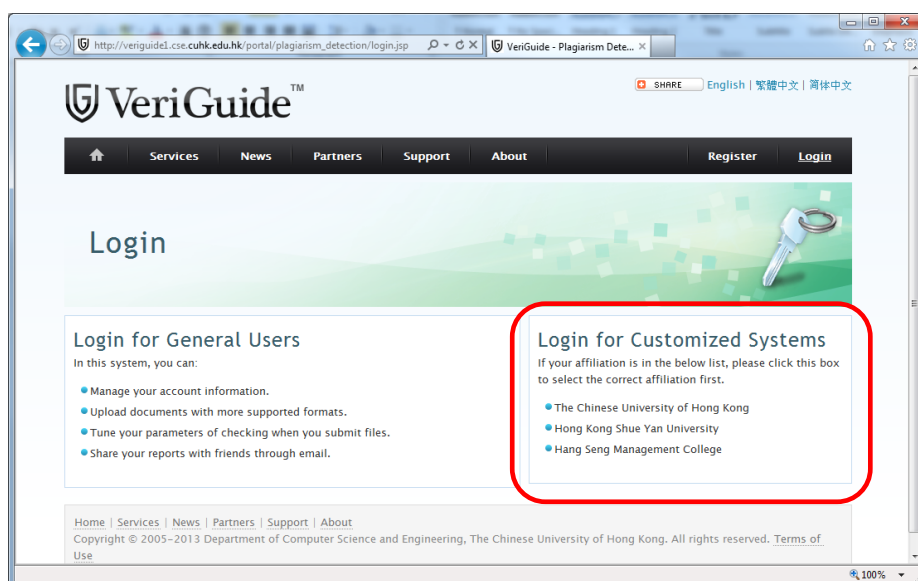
http://veriguide1.cse.cuhk.edu.hk/portal/plagiarism_detection/login.jsp

VeriGuide - Plagiarism Dete...

VeriGuide™

SHARE English | 繁體中文 | 簡体中文

Services News Partners Support About Register Login

Login

Login for General Users

In this system, you can:

Manage your account information.

Upload documents with more supported formats.

Tune your parameters of checking when you submit files.

Share your reports with friends through email.

Login for Customized Systems

If your affiliation is in the below list, please click this box to select the correct affiliation first.

The Chinese University of Hong Kong

Hong Kong Shue Yan University

Hang Seng Management College

Home | Services | News | Partners | Support | About

Copyright © 2005-2013 Department of Computer Science and Engineering, The Chinese University of Hong Kong. All rights reserved. Terms of Use

100%